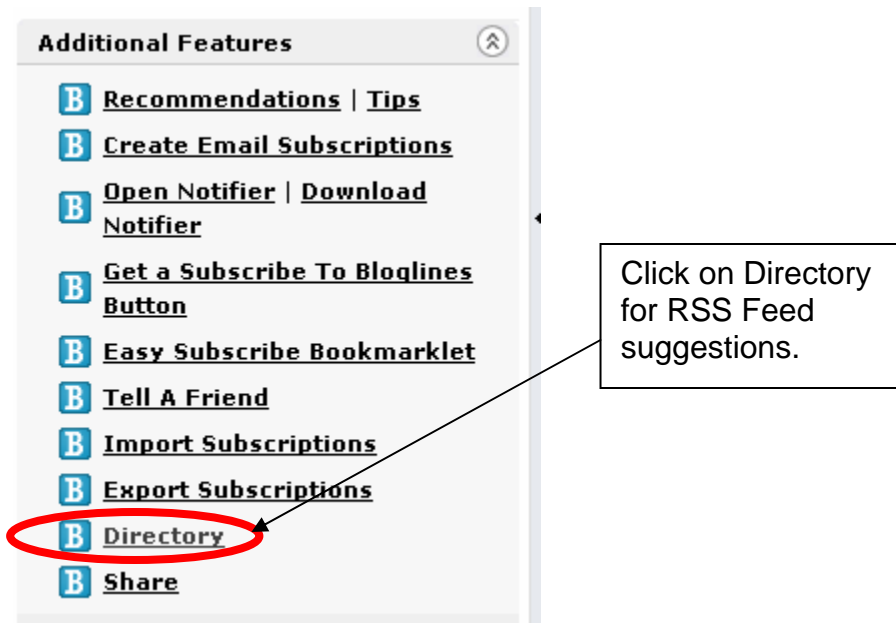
Additional Features

B Recommendations | Tips
B Create Email Subscriptions
B Open Notifier | Download Notifier
B Get a Subscribe To Bloglines Button
B Easy Subscribe Bookmarklet
B Tell A Friend
B Import Subscriptions
B Export Subscriptions
B Directory
B Share

Click on Directory for RSS Feed suggestions.